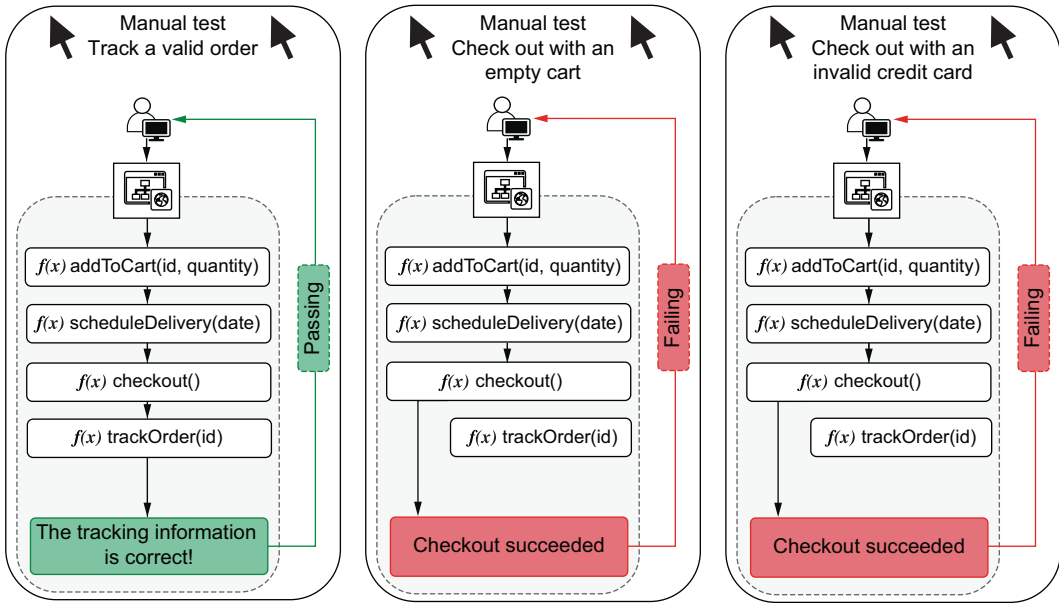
Manual test
Track a valid order

$f(x)$ addToCart(id, quantity)

$f(x)$ scheduleDelivery(date)

$f(x)$ checkout()

$f(x)$ trackOrder(id)

The tracking information is correct!

Passing

Manual test
Check out with an empty cart

$f(x)$ addToCart(id, quantity)

$f(x)$ scheduleDelivery(date)

$f(x)$ checkout()

$f(x)$ trackOrder(id)

Checkout succeeded

Failing

Manual test
Check out with an invalid credit card

$f(x)$ addToCart(id, quantity)

$f(x)$ scheduleDelivery(date)

$f(x)$ checkout()

$f(x)$ trackOrder(id)

Checkout succeeded

Failing